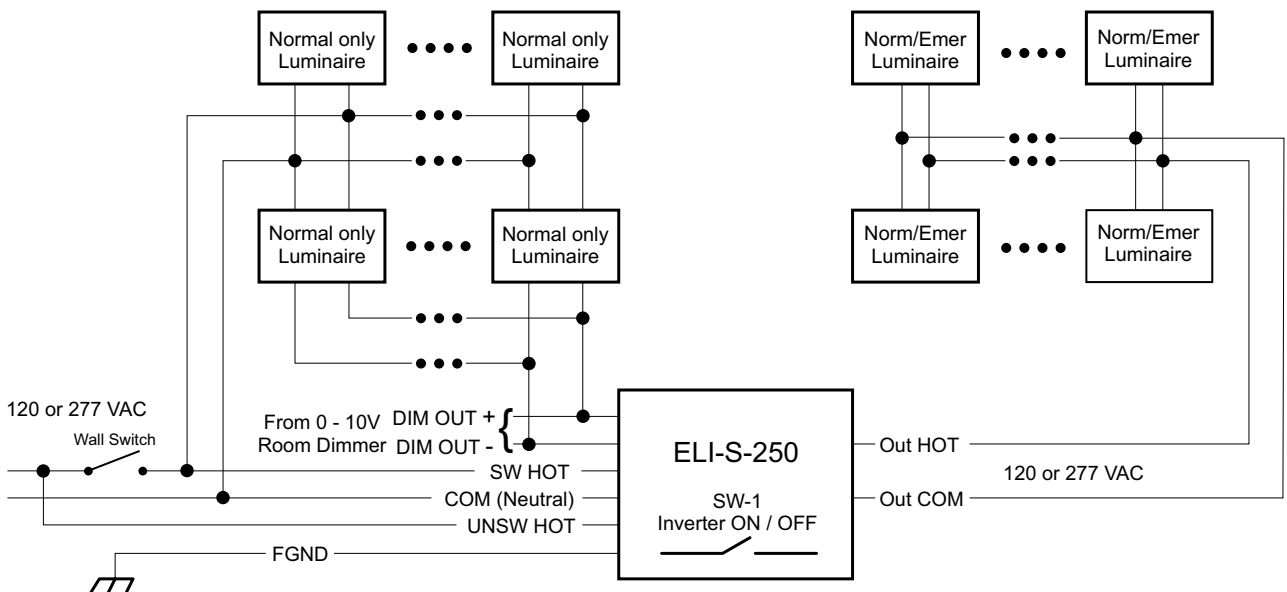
Normal only Luminaire
Normal only Luminaire
Normal only Luminaire
Normal only Luminaire
Norm/Emer Luminaire
Norm/Emer Luminaire
Norm/Emer Luminaire
Norm/Emer Luminaire

120 or 277 VAC
Wall Switch
From 0 - 10V Room Dimmer
DIM OUT +
DIM OUT -
SW HOT
COM (Neutral)
UNSW HOT
FGND

ELI-S-250
SW-1
Inverter ON / OFF

Out HOT
120 or 277 VAC
Out COM